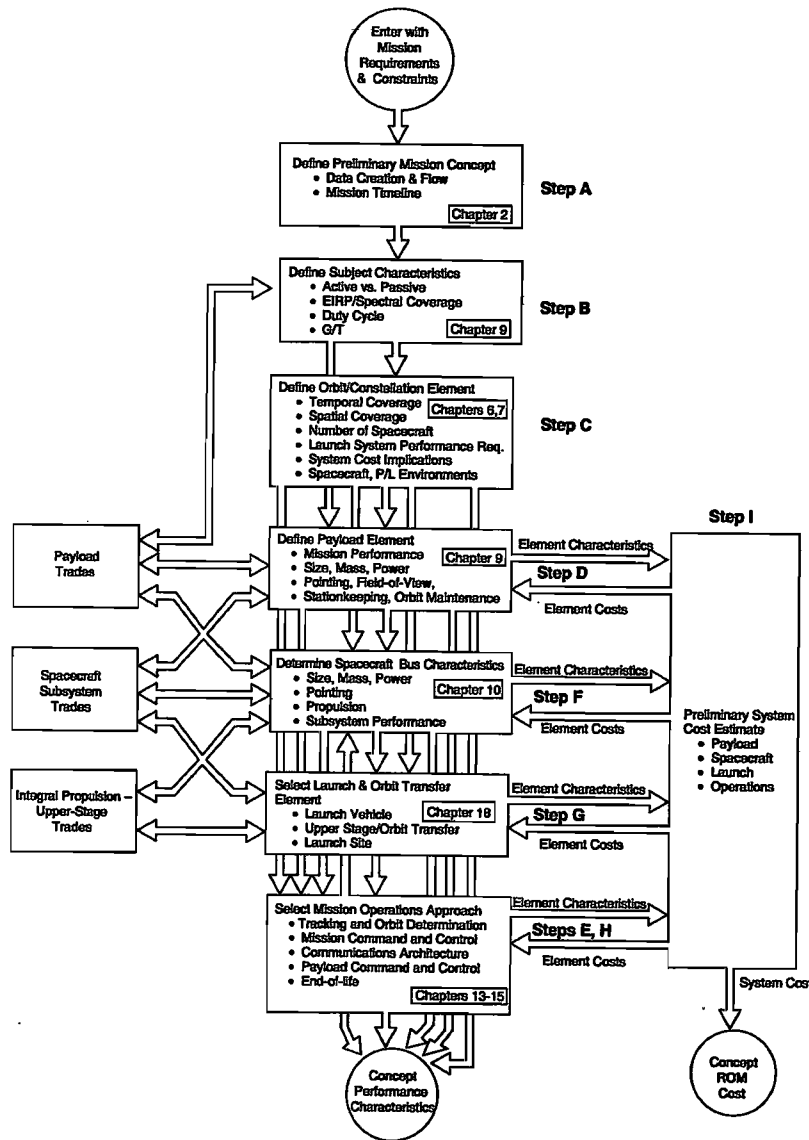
Enter with Mission Requirements & Constraints

Define Preliminary Mission Concept
• Data Creation & Flow
• Mission Timeline
Chapter 2

Step A

Define Subject Characteristics
• Active vs. Passive
• EIRP/Spectral Coverage
• Duty Cycle
• G/T
Chapter 9

Step B

Define Orbit/Constellation Element
• Temporal Coverage
• Spatial Coverage
• Number of Spacecraft
• Launch System Performance Req.
• System Cost Implications
• Spacecraft, P/L Environments
Chapters 6,7

Step C

Payload Trades

Define Payload Element
• Mission Performance
• Size, Mass, Power
• Pointing, Field-of-View,
• Stationkeeping, Orbit Maintenance
Chapter 9

Element Characteristics

Step D

Element Costs

Step I

Spacecraft Subsystem Trades

Determine Spacecraft Bus Characteristics
• Size, Mass, Power
• Pointing
• Propulsion
• Subsystem Performance
Chapter 10

Element Characteristics

Step F

Element Costs

Preliminary System Cost Estimate
• Payload
• Spacecraft
• Launch
• Operations

Integral Propulsion – Upper-Stage Trades

Select Launch & Orbit Transfer Element
• Launch Vehicle
• Upper Stage/Orbit Transfer
• Launch Site
Chapter 18

Element Characteristics

Step G

Element Costs

Select Mission Operations Approach
• Tracking and Orbit Determination
• Mission Command and Control
• Communications Architecture
• Payload Command and Control
• End-of-life
Chapters 13-15

Element Characteristics

Steps E, H

Element Costs

System Cos

Concept Performance Characteristics

Concept ROM Cost